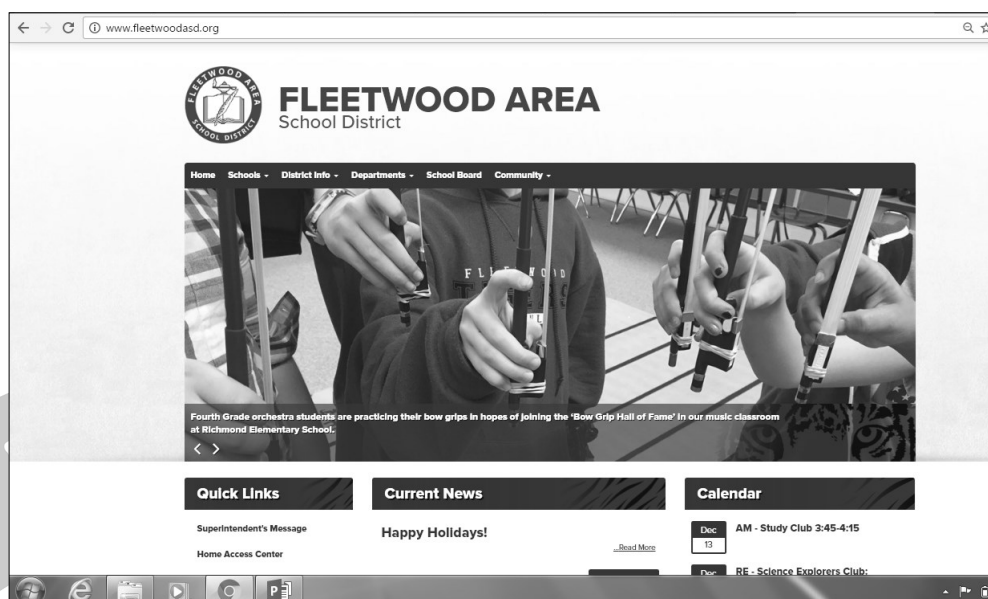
www.fleetwoodasd.org

FLEETWOOD AREA SCHOOL DISTRICT

FLEETWOOD AREA
School District

Home Schools District Info Departments School Board Community

FLEETWOOD

Fourth Grade orchestra students are practicing their bow grips in hopes of joining the 'Bow Grip Hall of Fame' in our music classroom at Richmond Elementary School.

Quick Links

Superintendent's Message

Home Access Center

Current News

Happy Holidays!

...Read More

Calendar

Dec 13 AM - Study Club 3:45-4:15

Dec RE - Science Explorers Club: